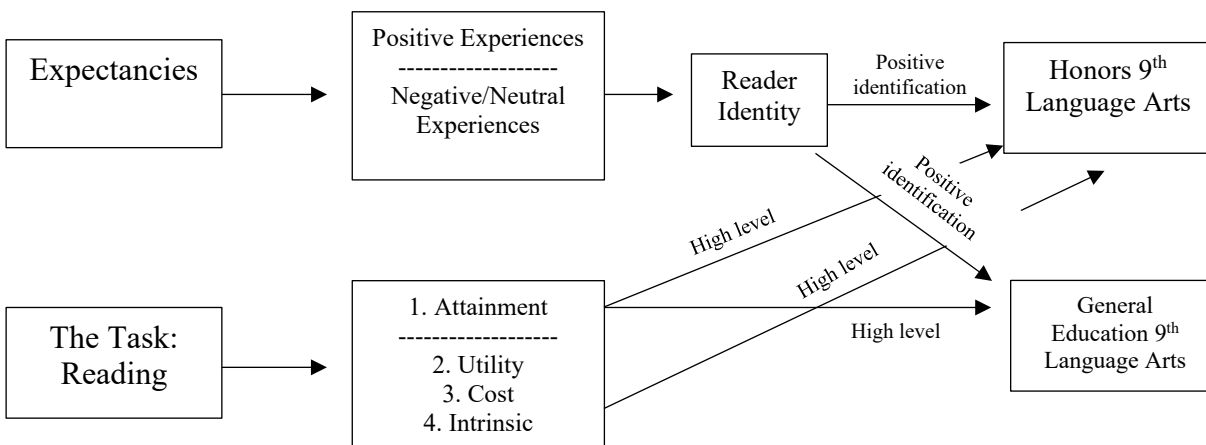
Expectancies

Positive Experiences
-------------------
Negative/Neutral Experiences

Reader Identity

Positive identification

Honors 9$^{th}$ Language Arts

Positive identification

High level

High level

The Task: Reading

1. Attainment
-------------------
2. Utility
3. Cost
4. Intrinsic

High level

General Education 9$^{th}$ Language Arts